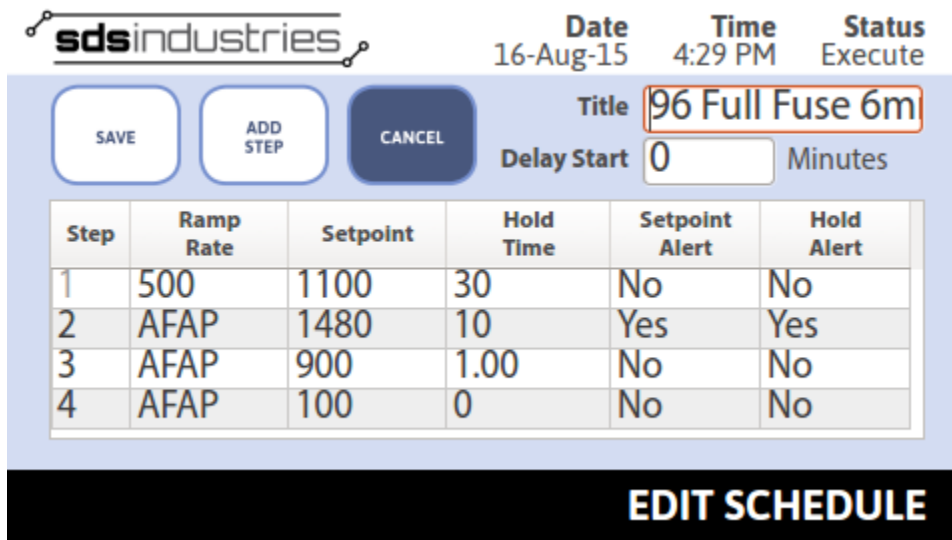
sdsindustries

| Date | Time | Status |
|---|---|---|
| 16-Aug-15 | 4:29 PM | Execute |

SAVE

ADD STEP

CANCEL

Title 96 Full Fuse 6m

Delay Start 0 Minutes

| Step | Ramp Rate | Setpoint | Hold Time | Setpoint Alert | Hold Alert |
|---|---|---|---|---|---|
| 1 | 500 | 1100 | 30 | No | No |
| 2 | AFAP | 1480 | 10 | Yes | Yes |
| 3 | AFAP | 900 | 1.00 | No | No |
| 4 | AFAP | 100 | 0 | No | No |

EDIT SCHEDULE